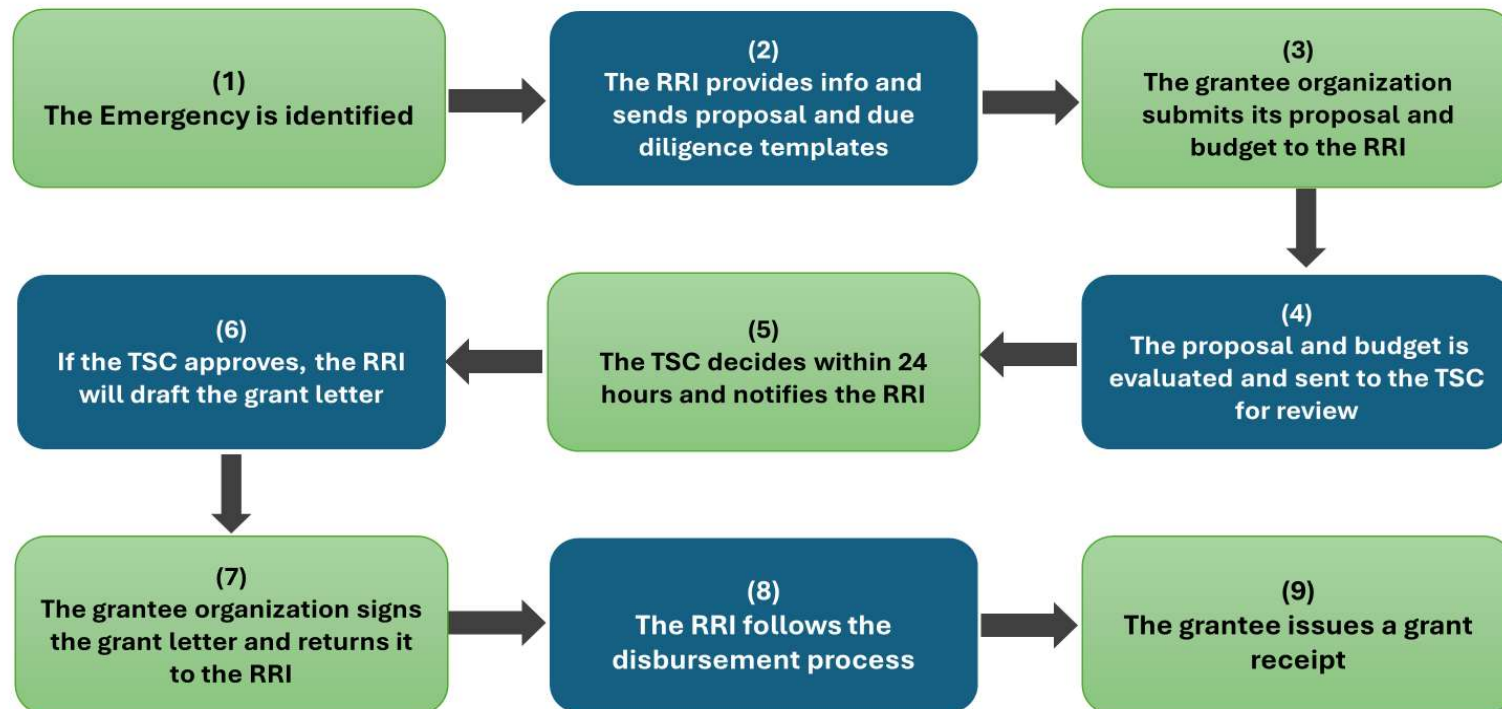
(1)
The Emergency is identified

(2)
The RRI provides info and sends proposal and due diligence templates

(3)
The grantee organization submits its proposal and budget to the RRI

(4)
The proposal and budget is evaluated and sent to the TSC for review

(5)
The TSC decides within 24 hours and notifies the RRI

(6)
If the TSC approves, the RRI will draft the grant letter

(7)
The grantee organization signs the grant letter and returns it to the RRI

(8)
The RRI follows the disbursement process

(9)
The grantee issues a grant receipt